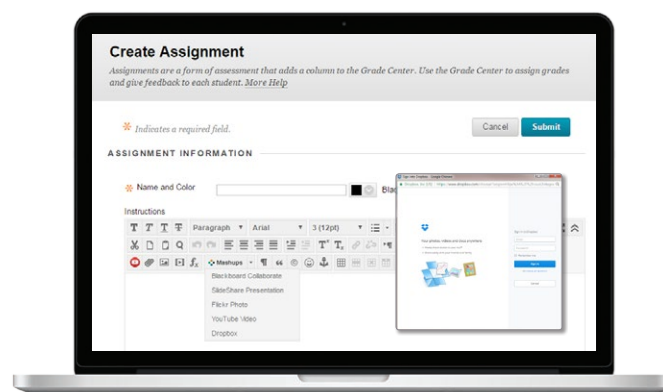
Create Assignment

Assignments are a form of assessment that adds a column to the Grade Center. Use the Grade Center to assign grades and give feedback to each student. More Help

✱ Indicates a required field.

Cancel Submit

ASSIGNMENT INFORMATION

✱ Name and Color

Bla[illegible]

Instructions

Paragraph Arial 3 (12pt)

Mashups

Blackboard Collaborate

SlideShare Presentation

Flickr Photo

YouTube Video

Dropbox

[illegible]